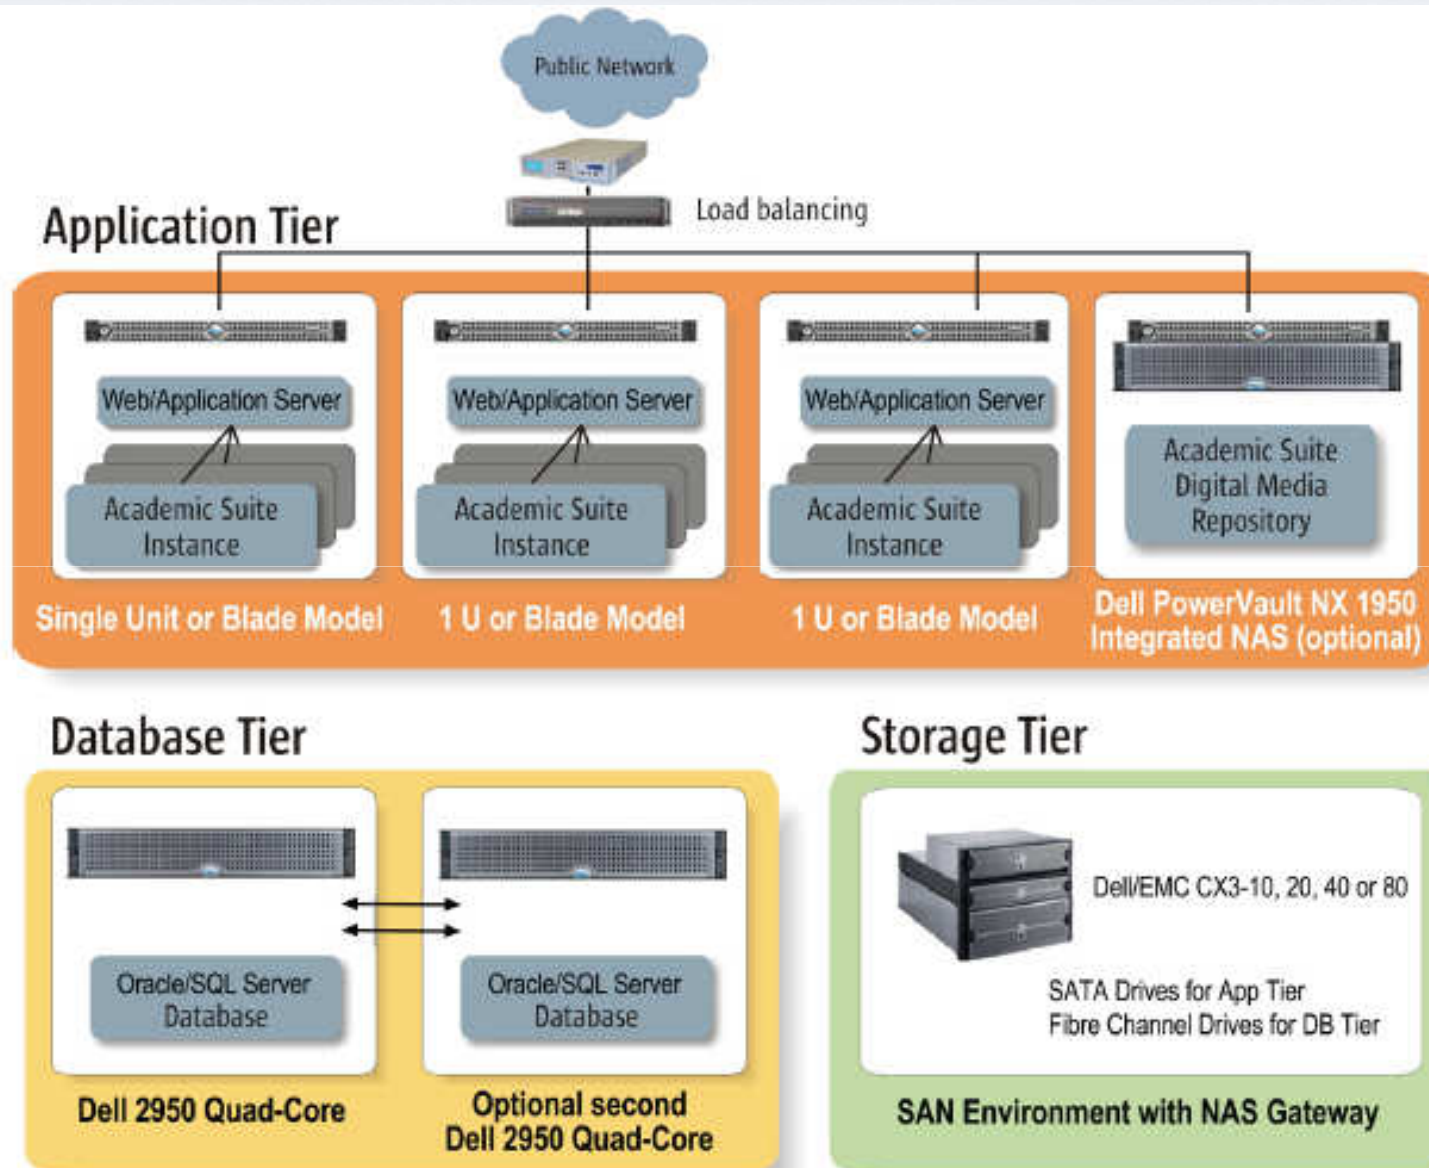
Public Network

Load balancing

Application Tier

Web/Application Server

Academic Suite Instance

Single Unit or Blade Model

Web/Application Server

Academic Suite Instance

1 U or Blade Model

Web/Application Server

Academic Suite Instance

1 U or Blade Model

Academic Suite Digital Media Repository

Dell PowerVault NX 1950 Integrated NAS (optional)

Database Tier

Oracle/SQL Server Database

Dell 2950 Quad-Core

Oracle/SQL Server Database

Optional second Dell 2950 Quad-Core

Storage Tier

Dell/EMC CX3-10, 20, 40 or 80

SATA Drives for App Tier
Fibre Channel Drives for DB Tier

SAN Environment with NAS Gateway